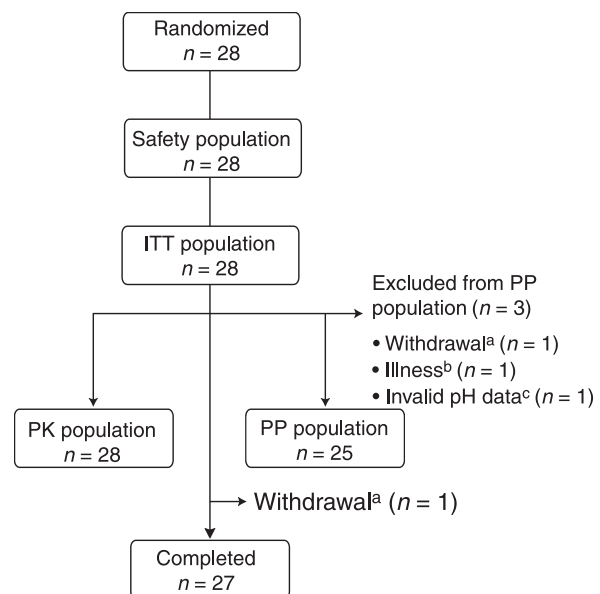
Randomized
$n = 28$

Safety population
$n = 28$

ITT population
$n = 28$

Excluded from PP population ($n = 3$)
• Withdrawal$^a$ ($n = 1$)
• Illness$^b$ ($n = 1$)
• Invalid pH data$^c$ ($n = 1$)

PK population
$n = 28$

PP population
$n = 25$

Withdrawal$^a$ ($n = 1$)

Completed
$n = 27$